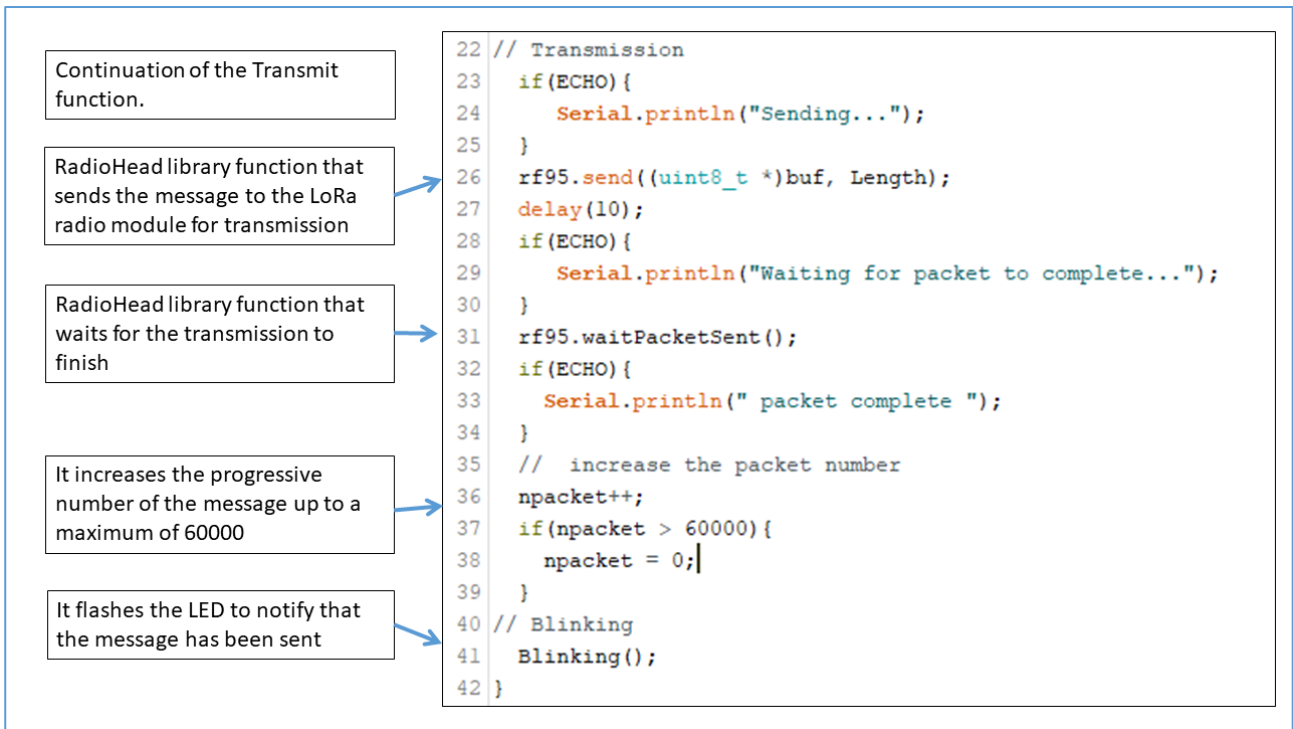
Continuation of the Transmit function.

RadioHead library function that sends the message to the LoRa radio module for transmission

RadioHead library function that waits for the transmission to finish

It increases the progressive number of the message up to a maximum of 60000

It flashes the LED to notify that the message has been sent

```
22 // Transmission
23   if(ECHO){
24     Serial.println("Sending...");
25   }
26   rf95.send((uint8_t *)buf, Length);
27   delay(10);
28   if(ECHO){
29     Serial.println("Waiting for packet to complete...");
30   }
31   rf95.waitPacketSent();
32   if(ECHO){
33     Serial.println(" packet complete ");
34   }
35   //  increase the packet number
36   npacket++;
37   if(npacket > 60000){
38     npacket = 0;
39   }
40 // Blinking
41   Blinking();
42 }
```